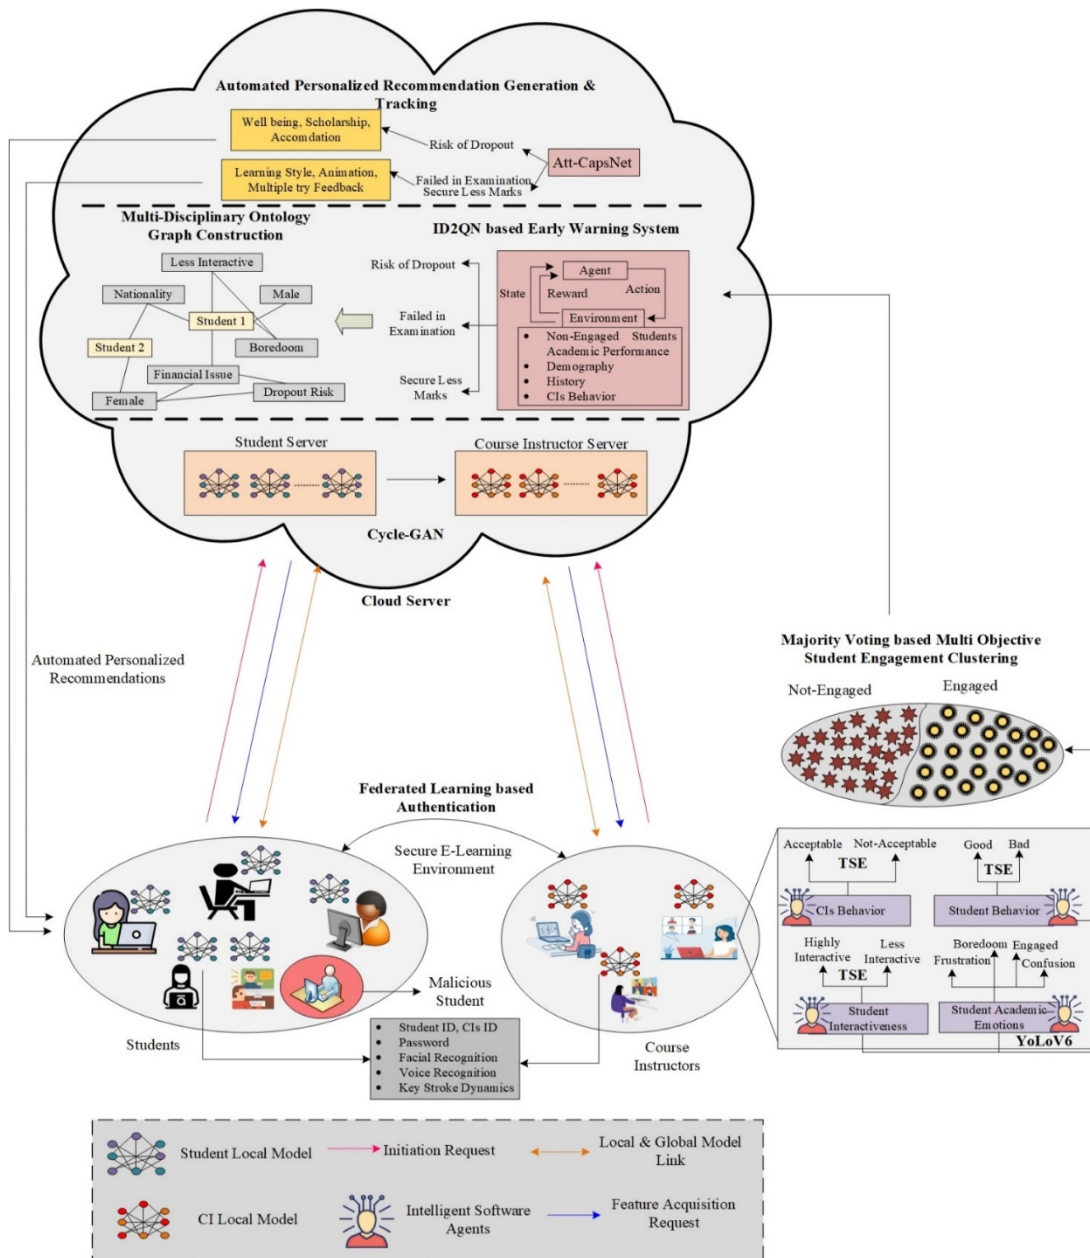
Automated Personalized Recommendation Generation & Tracking

Well being, Scholarship, Accomdation

Learning Style, Animation, Multiple try Feedback

Risk of Dropout

Att-CapsNet

Failed in Examination
Secure Less Marks

Multi-Disciplinary Ontology Graph Construction

ID2QN based Early Warning System

Less Interactive

Nationality

Male

Student 1

Student 2

Boredoom

Financial Issue

Female

Dropout Risk

Risk of Dropout

Failed in Examination

Secure Less Marks

Agent

State

Reward

Action

Environment

• Non-Engaged Students Academic Performance
• Demography
• History
• CIs Behavior

Student Server

Course Instructor Server

Cycle-GAN

Cloud Server

Automated Personalized Recommendations

Majority Voting based Multi Objective Student Engagement Clustering

Not-Engaged

Engaged

Federated Learning based Authentication

Secure E-Learning Environment

Malicious Student

Students

• Student ID, CIs ID
• Password
• Facial Recognition
• Voice Recognition
• Key Stroke Dynamics

Course Instructors

Acceptable

Not-Acceptable

TSE

CIs Behavior

Good

Bad

TSE

Student Behavior

Highly Interactive

Less Interactive

TSE

Student Interactiveness

Boredoom

Engaged

Frustration

Confusion

Student Academic Emotions

YoLoV6

Student Local Model

Initiation Request

Local & Global Model Link

CI Local Model

Intelligent Software Agents

Feature Acquisition Request